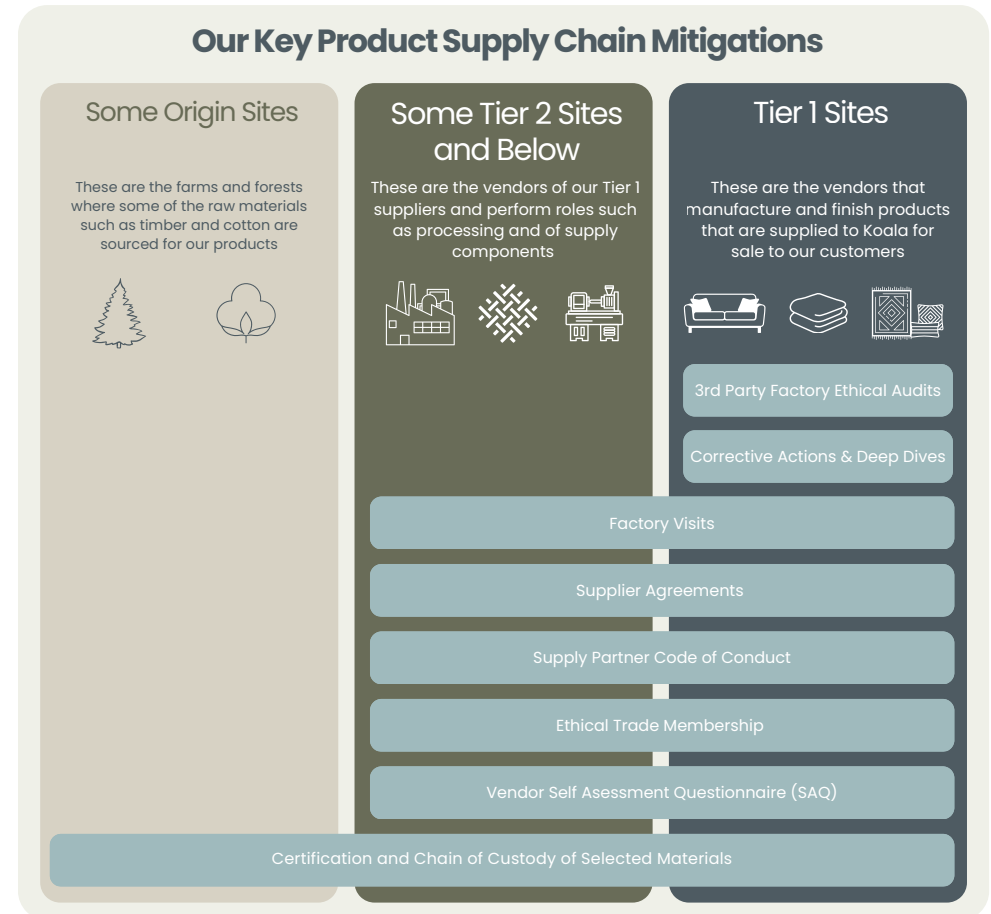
Our Key Product Supply Chain Mitigations

Some Origin Sites

These are the farms and forests where some of the raw materials such as timber and cotton are sourced for our products

Some Tier 2 Sites and Below

These are the vendors of our Tier 1 suppliers and perform roles such as processing and of supply components

Tier 1 Sites

These are the vendors that manufacture and finish products that are supplied to Koala for sale to our customers

3rd Party Factory Ethical Audits

Corrective Actions & Deep Dives

Factory Visits

Supplier Agreements

Supply Partner Code of Conduct

Ethical Trade Membership

Vendor Self Asessment Questionnaire (SAQ)

Certification and Chain of Custody of Selected Materials